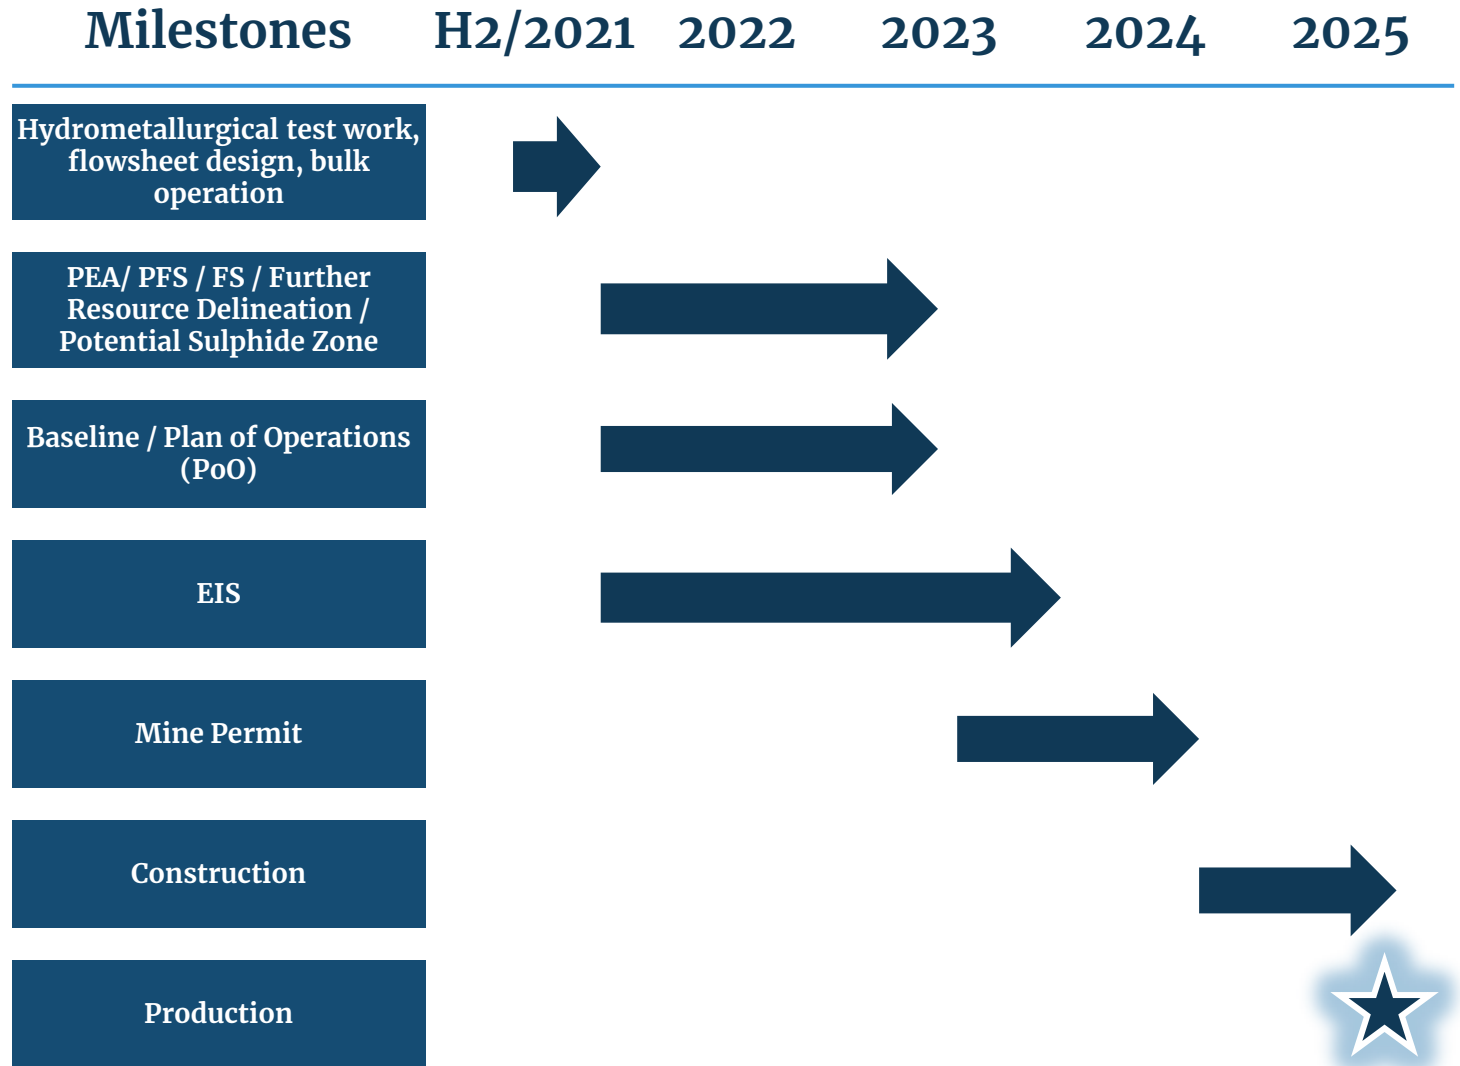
| Milestones | H2/2021 | 2022 | 2023 | 2024 | 2025 |
|---|---|---|---|---|---|
| Hydrometallurgical test work, flowsheet design, bulk operation | | | | | |
| PEA/ PFS / FS / Further Resource Delineation / Potential Sulphide Zone | | | | | |
| Baseline / Plan of Operations (PoO) | | | | | |
| EIS | | | | | |
| Mine Permit | | | | | |
| Construction | | | | | |
| Production | | | | | |